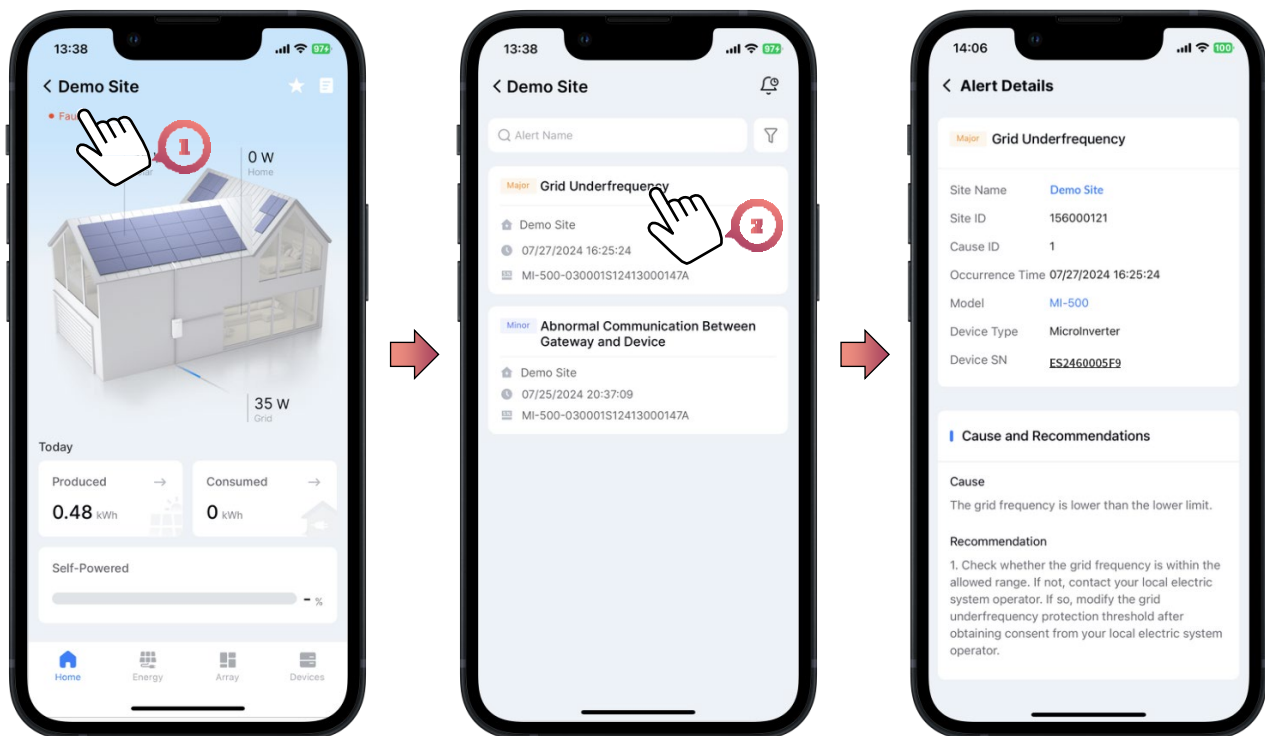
13:38

97

Demo Site

Fau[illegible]

1

0 W
Home

35 W
Grid

Today

Produced
0.48 kWh

Consumed
0 kWh

Self-Powered
- %

Home
Energy
Array
Devices

13:38

97

Demo Site

Alert Name

Major
Grid Underfrequency
Demo Site
07/27/2024 16:25:24
MI-500-030001S12413000147A

2

Minor
Abnormal Communication Between Gateway and Device
Demo Site
07/25/2024 20:37:09
MI-500-030001S12413000147A

14:06

100

Alert Details

Major
Grid Underfrequency

| | |
|---|---|
| Site Name | Demo Site |
| Site ID | 156000121 |
| Cause ID | 1 |
| Occurrence Time | 07/27/2024 16:25:24 |
| Model | MI-500 |
| Device Type | MicroInverter |
| Device SN | ES2460005F9 |

Cause and Recommendations

Cause
The grid frequency is lower than the lower limit.

Recommendation
1. Check whether the grid frequency is within the allowed range. If not, contact your local electric system operator. If so, modify the grid underfrequency protection threshold after obtaining consent from your local electric system operator.